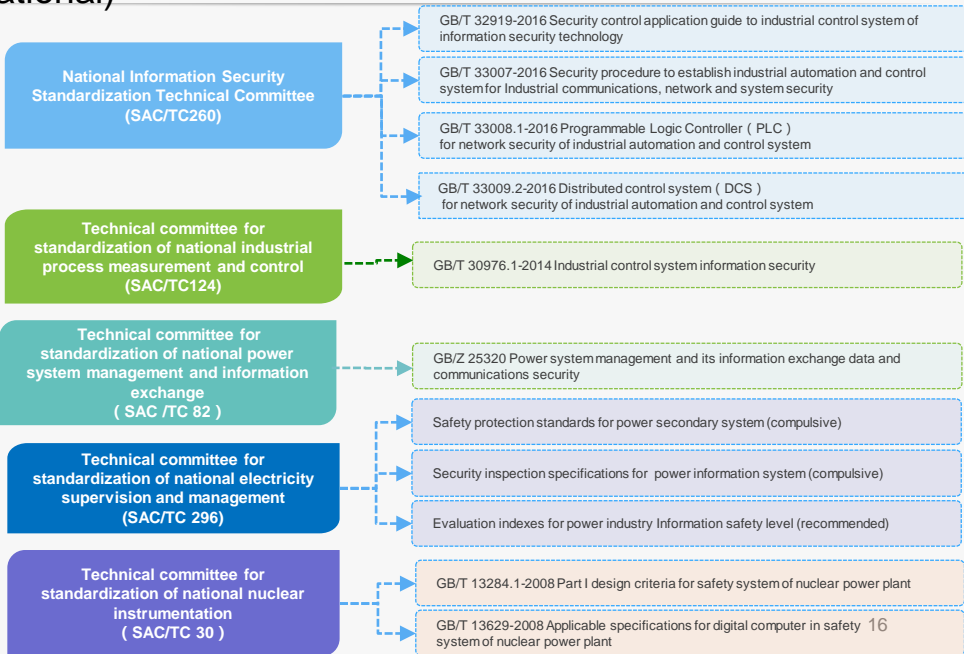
ational)

National Information Security Standardization Technical Commitee (SAC/TC260)

GB/T 32919-2016 Security control application guide to industrial control system of information security technology

GB/T 33007-2016 Security procedure to establish industrial automation and control system for Industrial communications, network and system security

GB/T 33008.1-2016 Programmable Logic Controller（PLC） for network security of industrial automation and control system

GB/T 33009.2-2016 Distributed control system（DCS） for network security of industrial automation and control system

Technical committee for standardization of national industrial process measurement and control (SAC/TC124)

GB/T 30976.1-2014 Industrial control system information security

Technical committee for standardization of national power system management and information exchange ( SAC /TC 82 )

GB/Z 25320 Power system management and its information exchange data and communications security

Technical committee for standardization of national electricity supervision and management (SAC/TC 296)

Safety protection standards for power secondary system (compulsive)

Security inspection specifications for power information system (compulsive)

Evaluation indexes for power industry Information safety level (recommended)

Technical committee for standardization of national nuclear instrumentation ( SAC/TC 30 )

GB/T 13284.1-2008 Part I design criteria for safety system of nuclear power plant

GB/T 13629-2008 Applicable specifications for digital computer in safety system of nuclear power plant

16